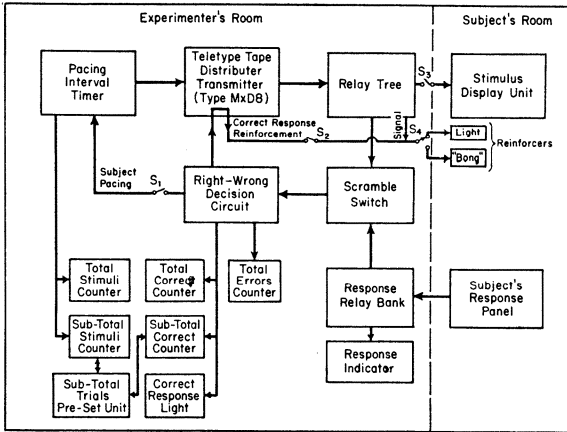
Experimenter's Room

Subject's Room

Pacing Interval Timer

Teletype Tape Distributer Transmitter (Type MxD8)

Relay Tree

$S_3$

Stimulus Display Unit

Correct Response Reinforcement

$S_2$

Signal

$S_4$

Light

"Bong"

Reinforcers

Subject Pacing

$S_1$

Right-Wrong Decision Circuit

Scramble Switch

Total Stimuli Counter

Total Correct Counter

Total Errors Counter

Response Relay Bank

Subject's Response Panel

Sub-Total Stimuli Counter

Sub-Total Correct Counter

Sub-Total Trials Pre-Set Unit

Correct Response Light

Response Indicator